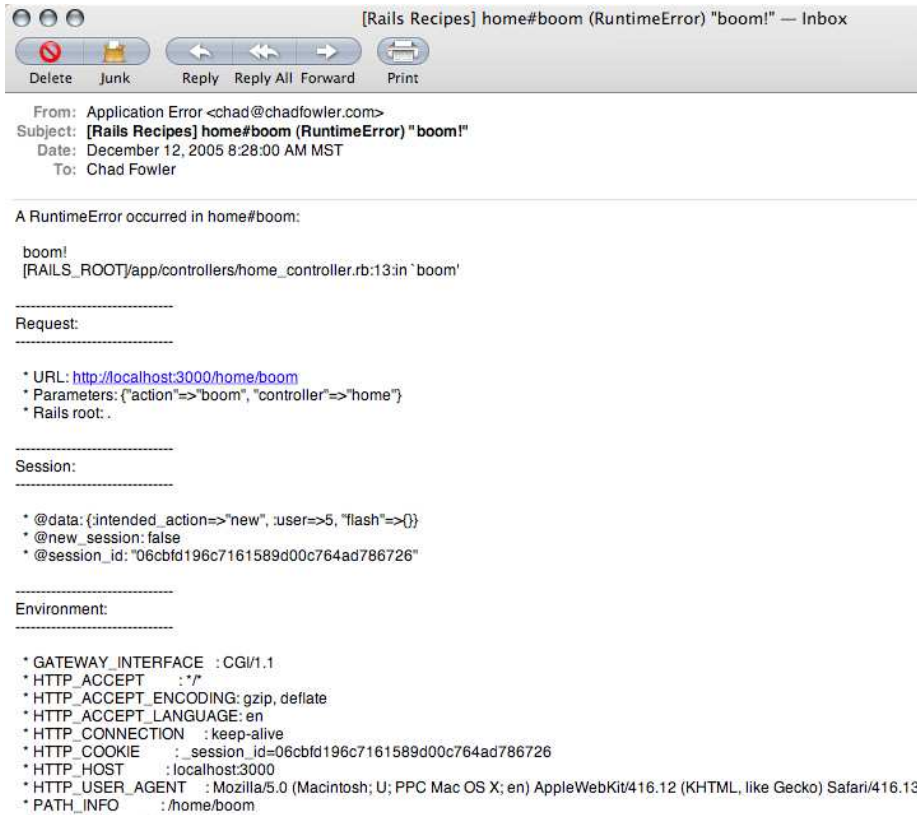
[Rails Recipes] home#boom (RuntimeError) "boom!" — Inbox

Delete Junk Reply Reply All Forward Print

From: Application Error <chad@chadfowler.com>
Subject: [Rails Recipes] home#boom (RuntimeError) "boom!"
Date: December 12, 2005 8:28:00 AM MST
To: Chad Fowler

A RuntimeError occurred in home#boom:

boom!
[RAILS_ROOT]/app/controllers/home_controller.rb:13:in `boom'

-------------------------------
Request:
-------------------------------

* URL: http://localhost:3000/home/boom
* Parameters: {"action"=>"boom", "controller"=>"home"}
* Rails root: .

-------------------------------
Session:
-------------------------------

* @data: {:intended_action=>"new", :user=>5, "flash"=>{}}
* @new_session: false
* @session_id: "06cbfd196c7161589d00c764ad786726"

-------------------------------
Environment:
-------------------------------

* GATEWAY_INTERFACE : CGI/1.1
* HTTP_ACCEPT : */*
* HTTP_ACCEPT_ENCODING: gzip, deflate
* HTTP_ACCEPT_LANGUAGE: en
* HTTP_CONNECTION : keep-alive
* HTTP_COOKIE : _session_id=06cbfd196c7161589d00c764ad786726
* HTTP_HOST : localhost:3000
* HTTP_USER_AGENT : Mozilla/5.0 (Macintosh; U; PPC Mac OS X; en) AppleWebKit/416.12 (KHTML, like Gecko) Safari/416.13
* PATH_INFO : /home/boom